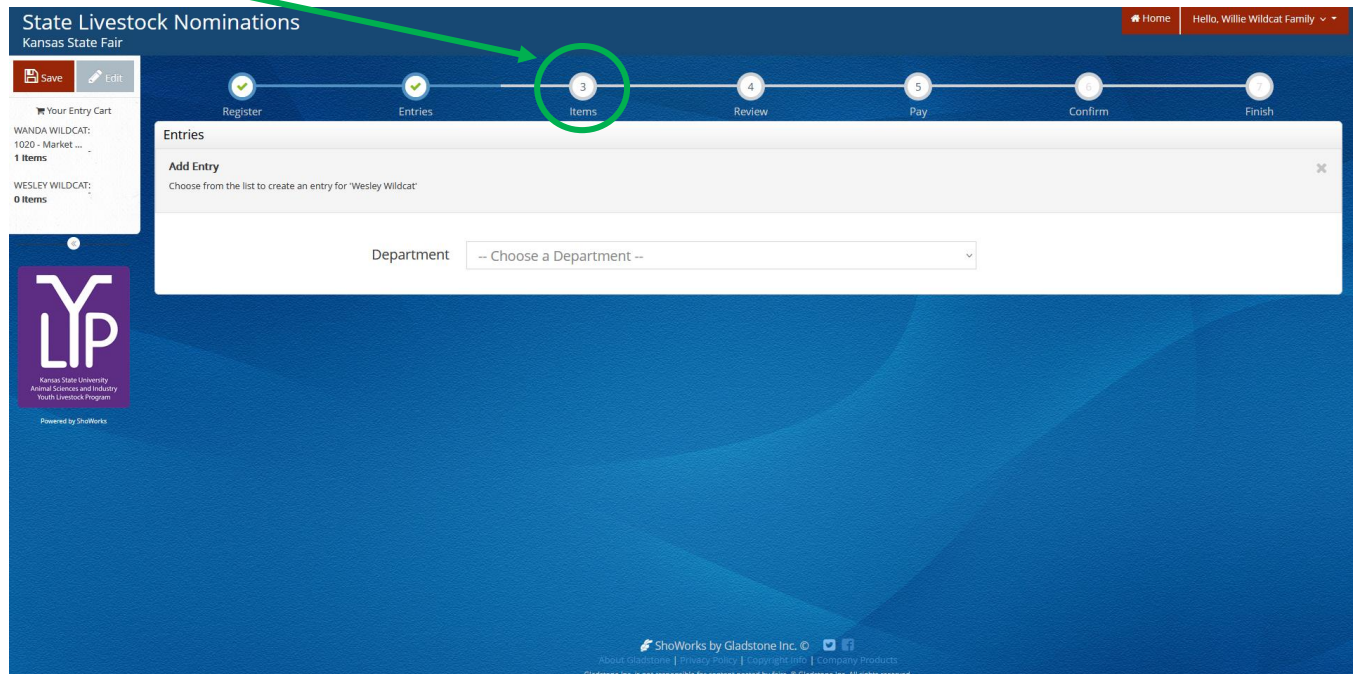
State Livestock Nominations
Kansas State Fair

Home | Hello, Willie Wildcat Family

Save | Edit

Your Entry Cart
WANDA WILDCAT:
1020 - Market ...
1 Items

WESLEY WILDCAT:
0 Items

LYP
Kansas State University
Animal Sciences and Industry
Youth Livestock Program

Powered by ShoWorks

Register | Entries | 3 Items | 4 Review | 5 Pay | 6 Confirm | 7 Finish

Entries

Add Entry
Choose from the list to create an entry for 'Wesley Wildcat'

Department -- Choose a Department --

ShoWorks by Gladstone Inc. ©
About Gladstone | Privacy Policy | Copyright Info | Company Products
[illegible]